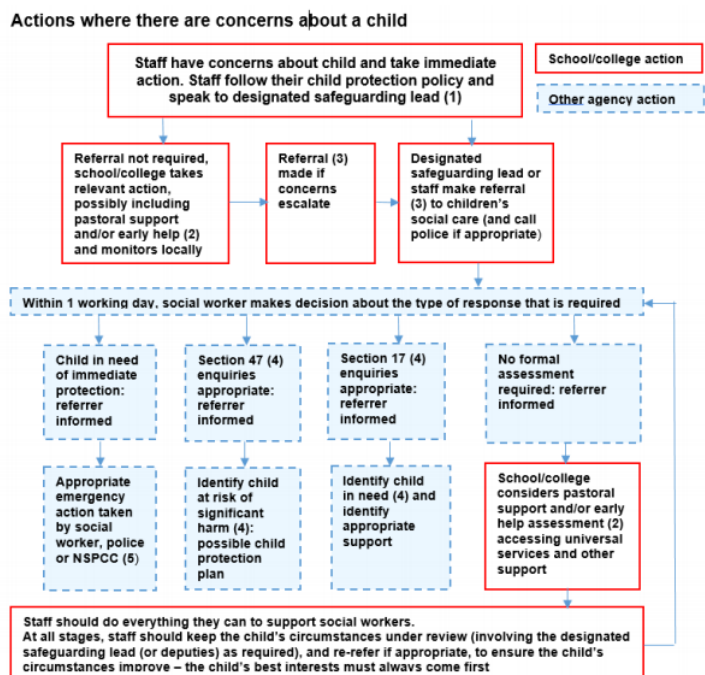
Actions where there are concerns about a child

Staff have concerns about child and take immediate action. Staff follow their child protection policy and speak to designated safeguarding lead (1)

School/college action

Other agency action

Referral not required, school/college takes relevant action, possibly including pastoral support and/or early help (2) and monitors locally

Referral (3) made if concerns escalate

Designated safeguarding lead or staff make referral (3) to children's social care (and call police if appropriate)

Within 1 working day, social worker makes decision about the type of response that is required

Child in need of immediate protection: referrer informed

Section 47 (4) enquiries appropriate: referrer informed

Section 17 (4) enquiries appropriate: referrer informed

No formal assessment required: referrer informed

Appropriate emergency action taken by social worker, police or NSPCC (5)

Identify child at risk of significant harm (4): possible child protection plan

Identify child in need (4) and identify appropriate support

School/college considers pastoral support and/or early help assessment (2) accessing universal services and other support

Staff should do everything they can to support social workers.
At all stages, staff should keep the child's circumstances under review (involving the designated safeguarding lead (or deputies) as required), and re-refer if appropriate, to ensure the child's circumstances improve – the child's best interests must always come first